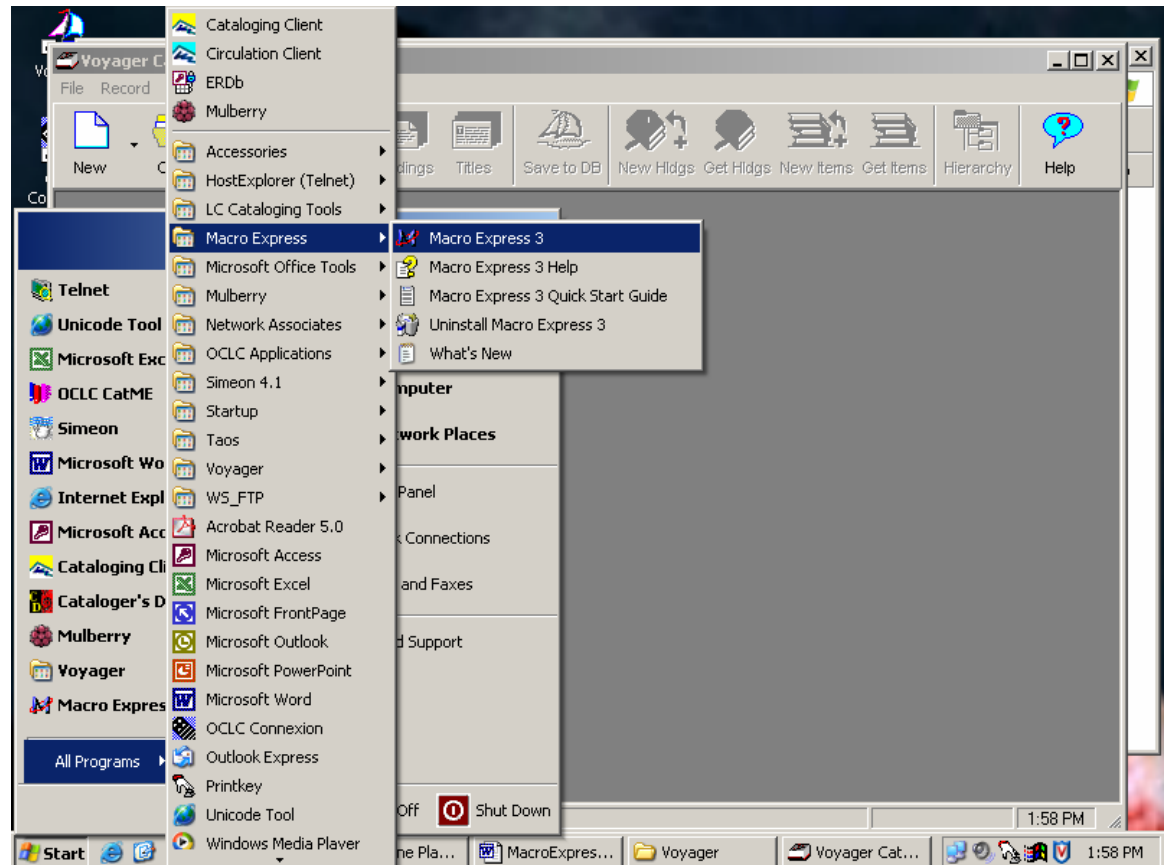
Voyager Ca

File Record

New

dings Titles Save to DB New Hldgs Get Hldgs New Items Get Items Hierarchy Help

Cataloging Client
Circulation Client
ERDb
Mulberry
Accessories
HostExplorer (Telnet)
LC Cataloging Tools
Macro Express
Microsoft Office Tools
Mulberry
Network Associates
OCLC Applications
Simeon 4.1
Startup
Taos
Voyager
WS_FTP
Acrobat Reader 5.0
Microsoft Access
Microsoft Excel
Microsoft FrontPage
Microsoft Outlook
Microsoft PowerPoint
Microsoft Word
OCLC Connexion
Outlook Express
Printkey
Unicode Tool
Windows Media Player

Macro Express 3
Macro Express 3 Help
Macro Express 3 Quick Start Guide
Uninstall Macro Express 3
What's New

Telnet
Unicode Tool
Microsoft Exc
OCLC CatME
Simeon
Microsoft Wo
Internet Expl
Microsoft Acc
Cataloging Cli
Cataloger's D
Mulberry
Voyager
Macro Expres

All Programs

mputer
twork Places
Panel
Connections
and Faxes
d Support
Off Shut Down

1:58 PM

Start ne Pla... MacroExpres... Voyager Voyager Cat... 1:58 PM